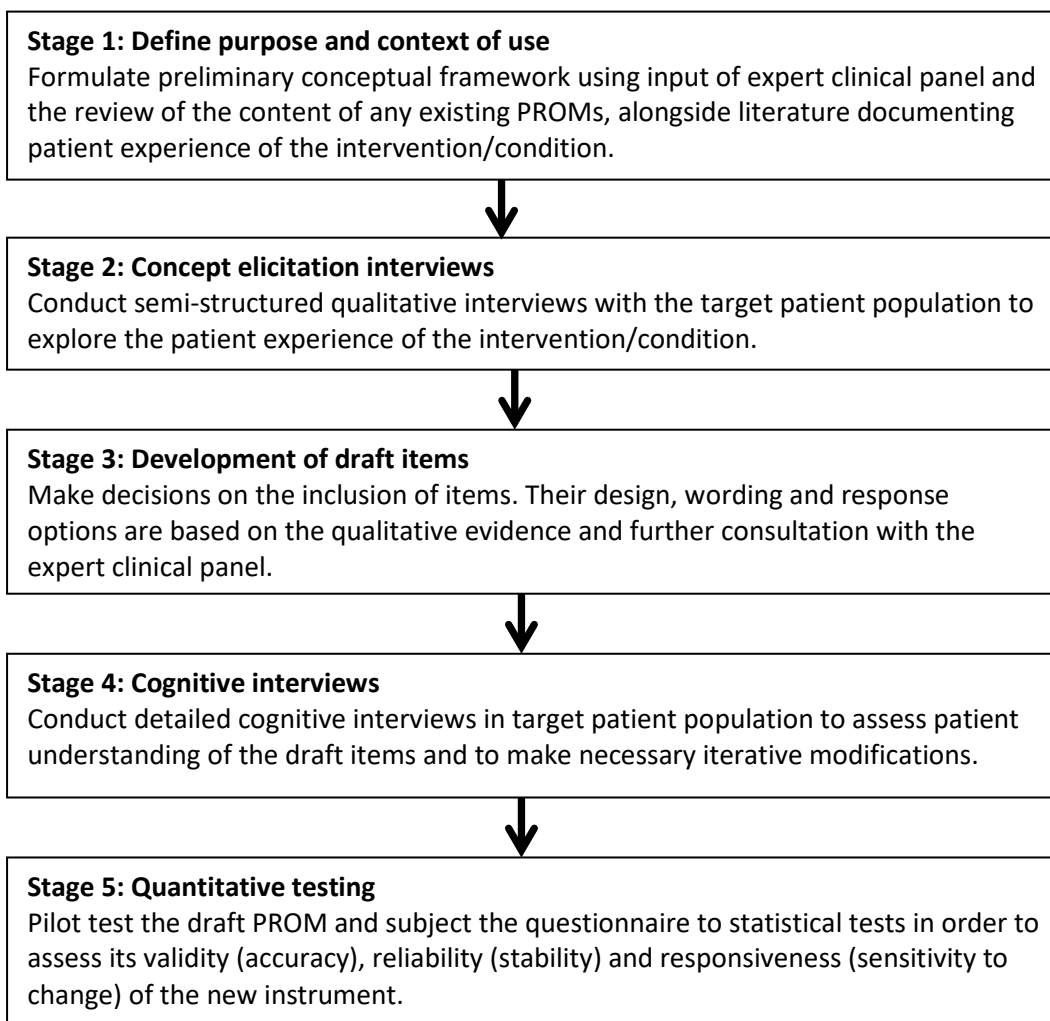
**Stage 1: Define purpose and context of use**
Formulate preliminary conceptual framework using input of expert clinical panel and the review of the content of any existing PROMs, alongside literature documenting patient experience of the intervention/condition.

**Stage 2: Concept elicitation interviews**
Conduct semi-structured qualitative interviews with the target patient population to explore the patient experience of the intervention/condition.

**Stage 3: Development of draft items**
Make decisions on the inclusion of items. Their design, wording and response options are based on the qualitative evidence and further consultation with the expert clinical panel.

**Stage 4: Cognitive interviews**
Conduct detailed cognitive interviews in target patient population to assess patient understanding of the draft items and to make necessary iterative modifications.

**Stage 5: Quantitative testing**
Pilot test the draft PROM and subject the questionnaire to statistical tests in order to assess its validity (accuracy), reliability (stability) and responsiveness (sensitivity to change) of the new instrument.